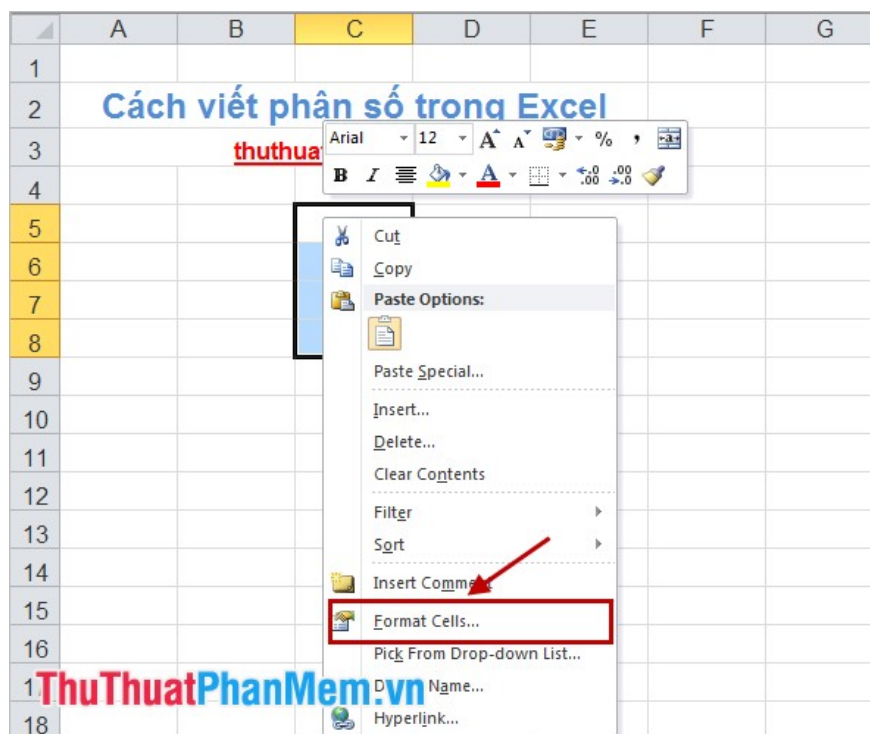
| | A | B | C | D | E | F | G |
|---|---|---|---|---|---|---|---|
| 1 | | | | | | | |
| 2 | Cách viết phân số trong Excel | | | | | | |
| 3 | | thuthuat | | | | | |
| 4 | | | | | | | |
| 5 | | | | | | | |
| 6 | | | | | | | |
| 7 | | | | | | | |
| 8 | | | | | | | |
| 9 | | | | | | | |
| 10 | | | | | | | |
| 11 | | | | | | | |
| 12 | | | | | | | |
| 13 | | | | | | | |
| 14 | | | | | | | |
| 15 | | | | | | | |
| 16 | | | | | | | |
| 17 | | | | | | | |
| 18 | | | | | | | |

Arial 12 A A % ,
B I A .0 .00

Cut
Copy
Paste Options:
Paste Special...
Insert...
Delete...
Clear Contents
Filter
Sort
Insert Comme
Format Cells...
Pick From Drop-down List...
D Name...
Hyperlink...

ThuThuatPhanMem.vn